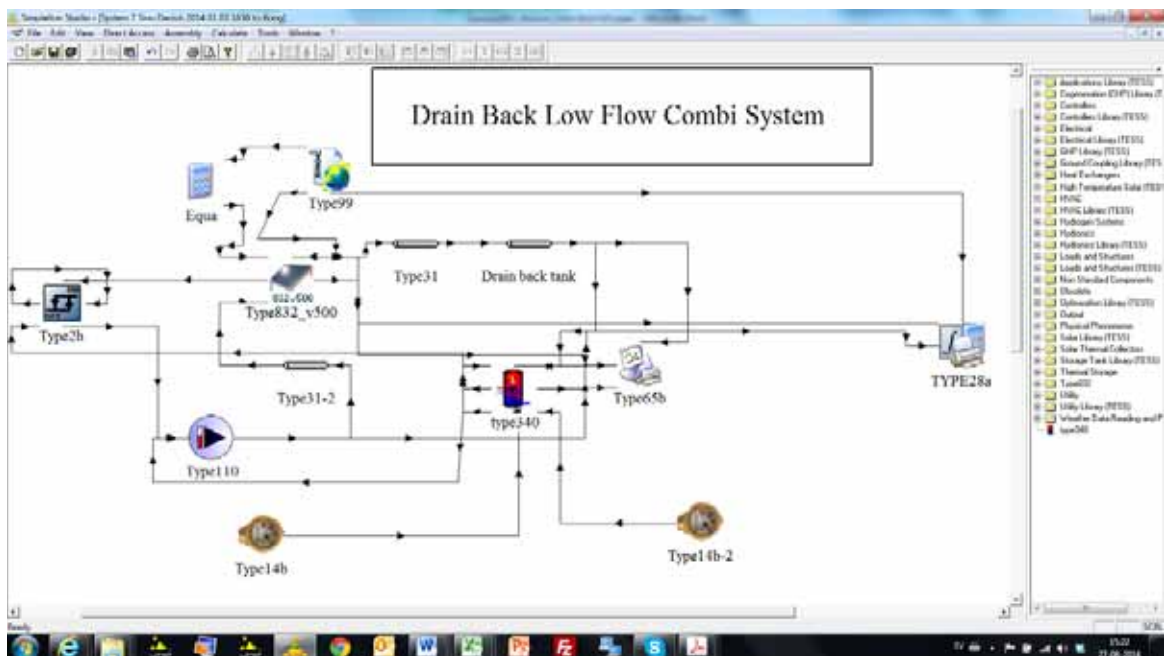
Simulation Studio - [System 7 Sivo Danish 2014 01 03 1030 to flong]

File Edit View Direct access Assembly Calculate Tools Window ?

Drain Back Low Flow Combi System

Equa

Type99

Type31

Drain back tank

Type2b

832_v500

Type832_v500

Type31-2

Type65b

TYPE28a

type340

Type110

Type14b

Type14b-2

Applications Library (TESS)
Cogeneration (CHP) Library (T
Controllers
Controllers Library (TESS)
Electrical
Electrical Library (TESS)
GHP Library (TESS)
Ground Coupling Library (TES
Heat Exchangers
High Temperature Solar (TESS
HVAC
HVAC Library (TESS)
Hydrogen Systems
Hydronics
Hydronics Library (TESS)
Loads and Structures
Loads and Structures (TESS)
Non Standard Components
Obsolete
Optimization Library (TESS)
Output
Physical Phenomena
Solar Library (TESS)
Solar Thermal Collectors
Storage Tank Library (TESS)
Thermal Storage
Type832
Utility
Utility Library (TESS)
Weather Data Reading and P
type340

Ready

NUM

15:22
27-06-2014